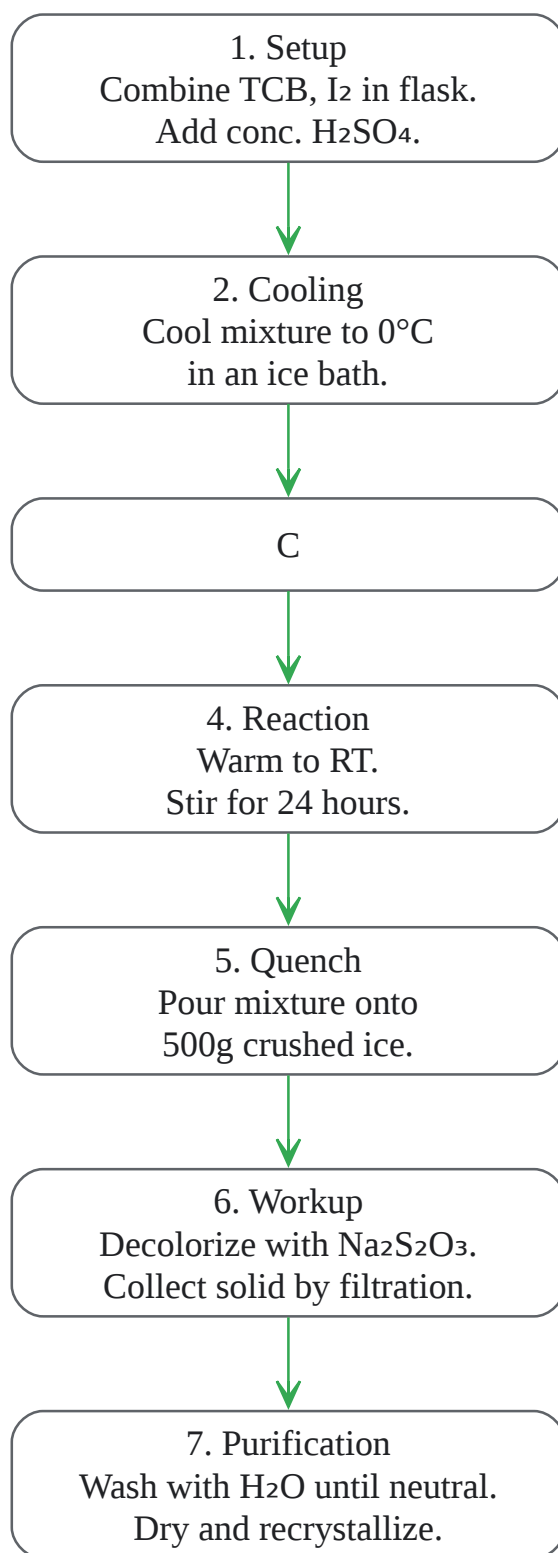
1. Setup
Combine TCB, $I_2$ in flask.
Add conc. $H_2SO_4$.

2. Cooling
Cool mixture to 0°C
in an ice bath.

C

4. Reaction
Warm to RT.
Stir for 24 hours.

5. Quench
Pour mixture onto
500g crushed ice.

6. Workup
Decolorize with $Na_2S_2O_3$.
Collect solid by filtration.

7. Purification
Wash with $H_2O$ until neutral.
Dry and recrystallize.